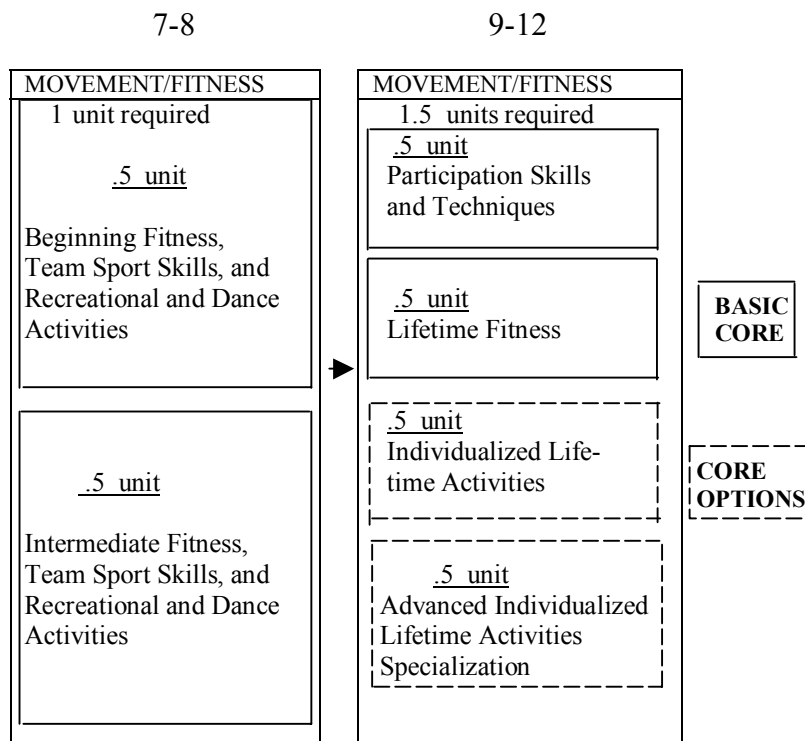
7-8

MOVEMENT/FITNESS

1 unit required

.5 unit

Beginning Fitness, Team Sport Skills, and Recreational and Dance Activities

.5 unit

Intermediate Fitness, Team Sport Skills, and Recreational and Dance Activities

9-12

MOVEMENT/FITNESS

1.5 units required

.5 unit
Participation Skills and Techniques

.5 unit
Lifetime Fitness

.5 unit
Individualized Lifetime Activities

.5 unit
Advanced Individualized Lifetime Activities Specialization

BASIC CORE

CORE OPTIONS